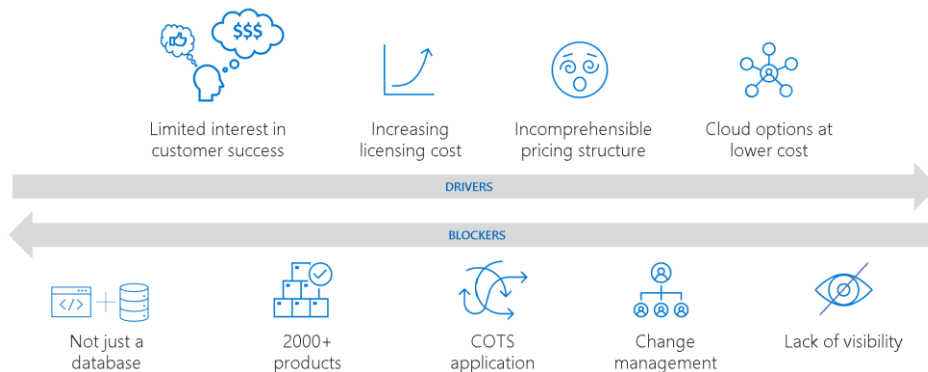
$$$

Limited interest in customer success

Increasing licensing cost

Incomprehensible pricing structure

Cloud options at lower cost

DRIVERS

BLOCKERS

</>

Not just a database

2000+ products

COTS application

Change management

Lack of visibility